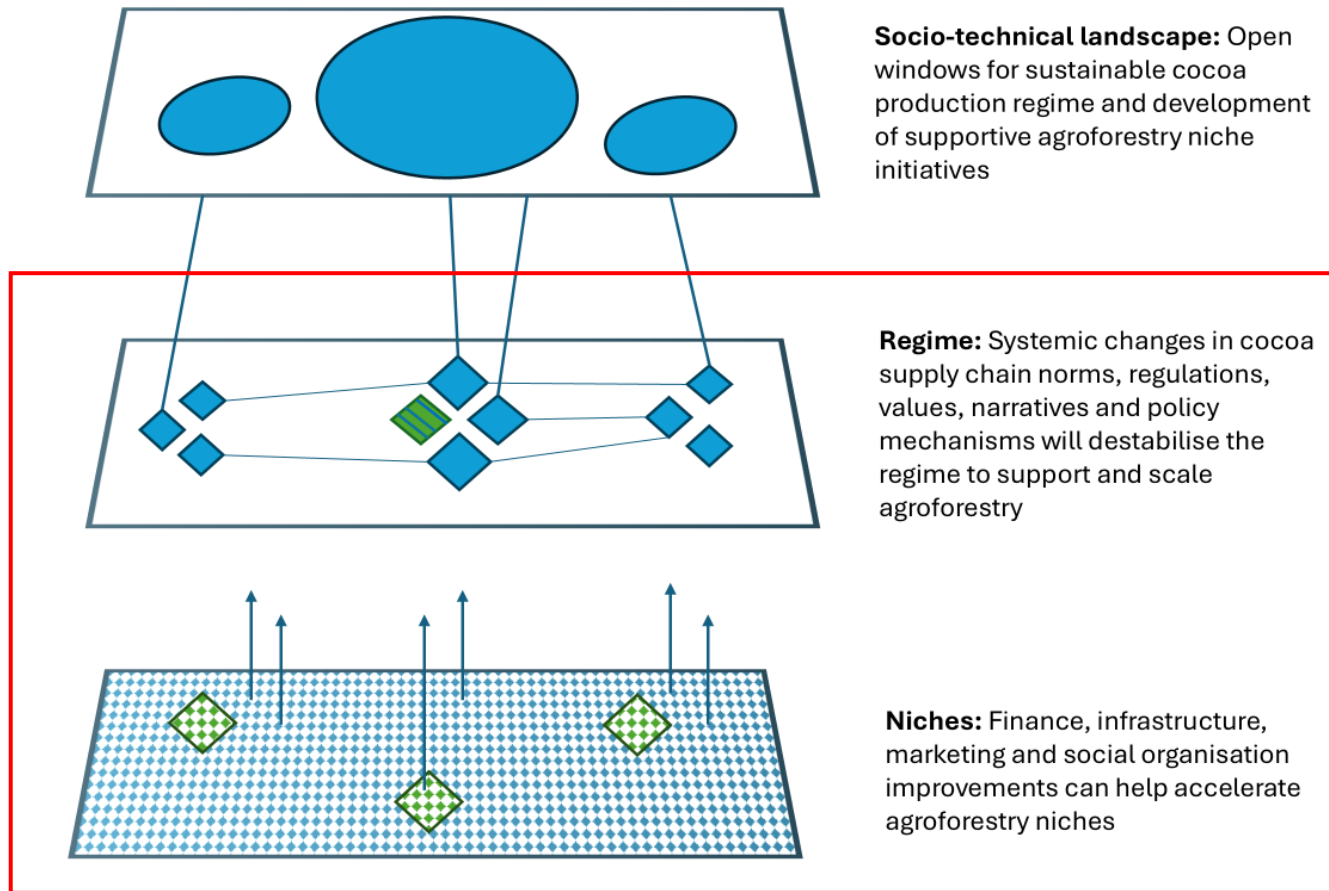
**Socio-technical landscape:** Open windows for sustainable cocoa production regime and development of supportive agroforestry niche initiatives

**Regime:** Systemic changes in cocoa supply chain norms, regulations, values, narratives and policy mechanisms will destabilise the regime to support and scale agroforestry

**Niches:** Finance, infrastructure, marketing and social organisation improvements can help accelerate agroforestry niches